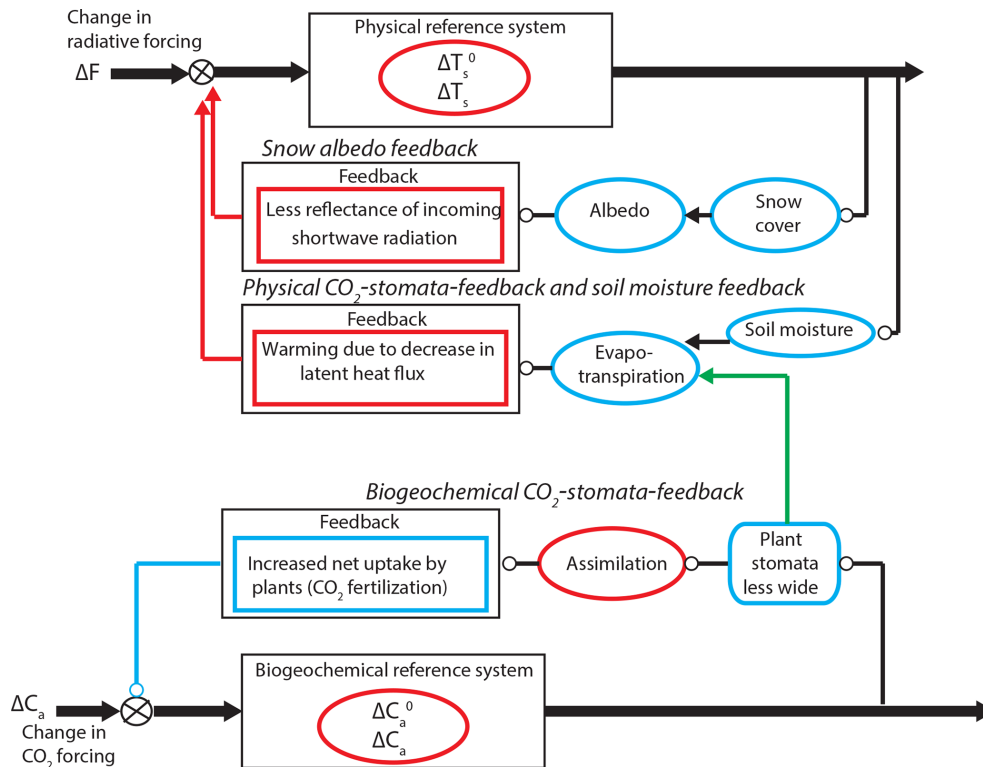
Change in radiative forcing
$\Delta F$

Physical reference system
$\Delta T_s^0$
$\Delta T_s$

*Snow albedo feedback*

Feedback
Less reflectance of incoming shortwave radiation

Albedo

Snow cover

*Physical $CO_2$-stomata-feedback and soil moisture feedback*

Feedback
Warming due to decrease in latent heat flux

Evapo-transpiration

Soil moisture

*Biogeochemical $CO_2$-stomata-feedback*

Feedback
Increased net uptake by plants ($CO_2$ fertilization)

Assimilation

Plant stomata less wide

$\Delta C_a$
Change in $CO_2$ forcing

Biogeochemical reference system
$\Delta C_a^0$
$\Delta C_a$